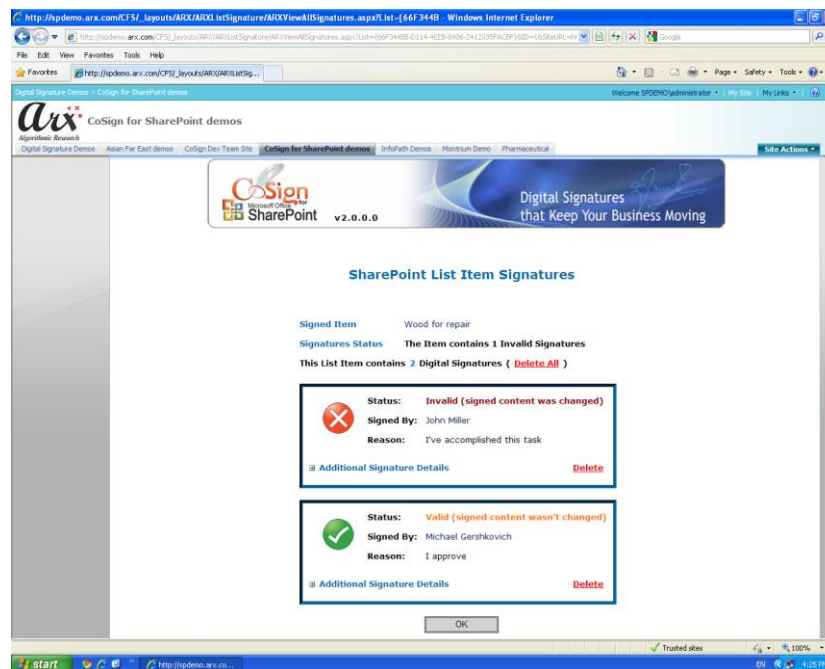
http://spdemo.arx.com/CFS/_layouts/ARX/ARXListSignature/ARXViewAllSignatures.aspx?List={66F344B - Windows Internet Explorer

http://spdemo.arx.com/CFS/_layouts/ARX/ARXListSignature/ARXViewAllSignatures.aspx?List={66F344B8-D114-4EE8-8406-2412035FACBF}&ID=1&SiteURL=ht

Google

File Edit View Favorites Tools Help

Favorites

http://spdemo.arx.com/CFS/_layouts/ARX/ARXListSig...

Page Safety Tools

Digital Signature Demos > CoSign for SharePoint demos

Welcome SPDEMO\administrator | My Site | My Links |

arx Algorithmic Research

CoSign for SharePoint demos

Digital Signature Demos | Asian Far East demos | CoSign Dev Team Site | CoSign for SharePoint demos | InfoPath Demos | Montrium Demo | Pharmaceutical

Site Actions

CoSign for Microsoft Office SharePoint v2.0.0.0

Digital Signatures that Keep Your Business Moving

SharePoint List Item Signatures

Signed Item Wood for repair

Signatures Status The Item contains 1 Invalid Signatures

This List Item contains 2 Digital Signatures ( Delete All )

Status: Invalid (signed content was changed)

Signed By: John Miller

Reason: I've accomplished this task

Additional Signature Details

Delete

Status: Valid (signed content wasn't changed)

Signed By: Michael Gershkovich

Reason: I approve

Additional Signature Details

Delete

OK

Trusted sites

100%

start

http://spdemo.arx.co...

EN 4:25 PM